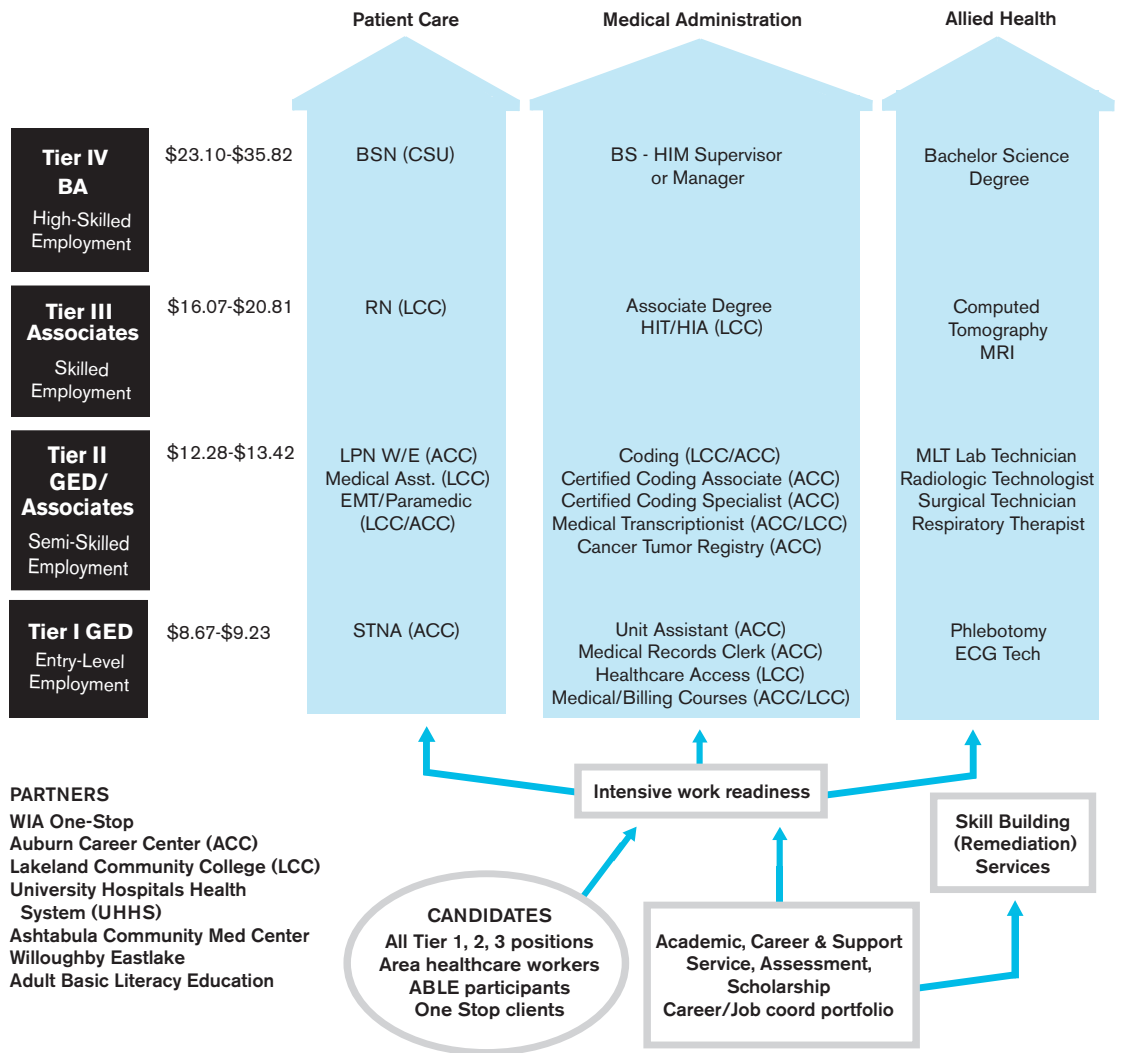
Patient Care

Medical Administration

Allied Health

Tier IV
BA
High-Skilled Employment

$23.10-$35.82

BSN (CSU)

BS - HIM Supervisor or Manager

Bachelor Science Degree

Tier III Associates
Skilled Employment

$16.07-$20.81

RN (LCC)

Associate Degree HIT/HIA (LCC)

Computed Tomography MRI

Tier II GED/ Associates
Semi-Skilled Employment

$12.28-$13.42

LPN W/E (ACC)
Medical Asst. (LCC)
EMT/Paramedic (LCC/ACC)

Coding (LCC/ACC)
Certified Coding Associate (ACC)
Certified Coding Specialist (ACC)
Medical Transcriptionist (ACC/LCC)
Cancer Tumor Registry (ACC)

MLT Lab Technician
Radiologic Technologist
Surgical Technician
Respiratory Therapist

Tier I GED
Entry-Level Employment

$8.67-$9.23

STNA (ACC)

Unit Assistant (ACC)
Medical Records Clerk (ACC)
Healthcare Access (LCC)
Medical/Billing Courses (ACC/LCC)

Phlebotomy
ECG Tech

Intensive work readiness

Skill Building (Remediation) Services

PARTNERS
WIA One-Stop
Auburn Career Center (ACC)
Lakeland Community College (LCC)
University Hospitals Health System (UHHS)
Ashtabula Community Med Center
Willoughby Eastlake
Adult Basic Literacy Education

CANDIDATES
All Tier 1, 2, 3 positions
Area healthcare workers
ABLE participants
One Stop clients

Academic, Career & Support Service, Assessment, Scholarship
Career/Job coord portfolio